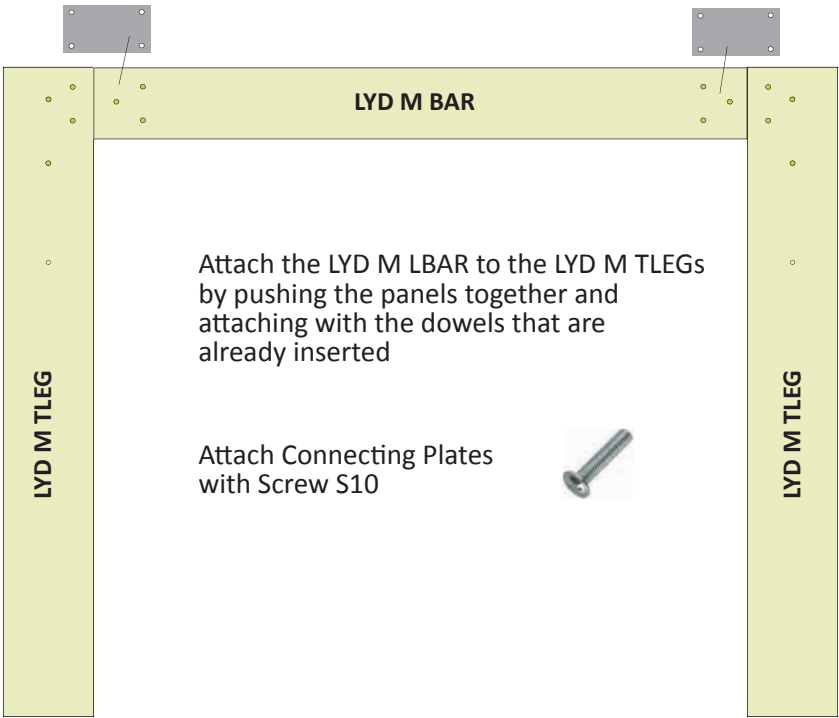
LYD M BAR

LYD M TLEG

Attach the LYD M LBAR to the LYD M TLEGs by pushing the panels together and attaching with the dowels that are already inserted

Attach Connecting Plates with Screw S10

LYD M TLEG